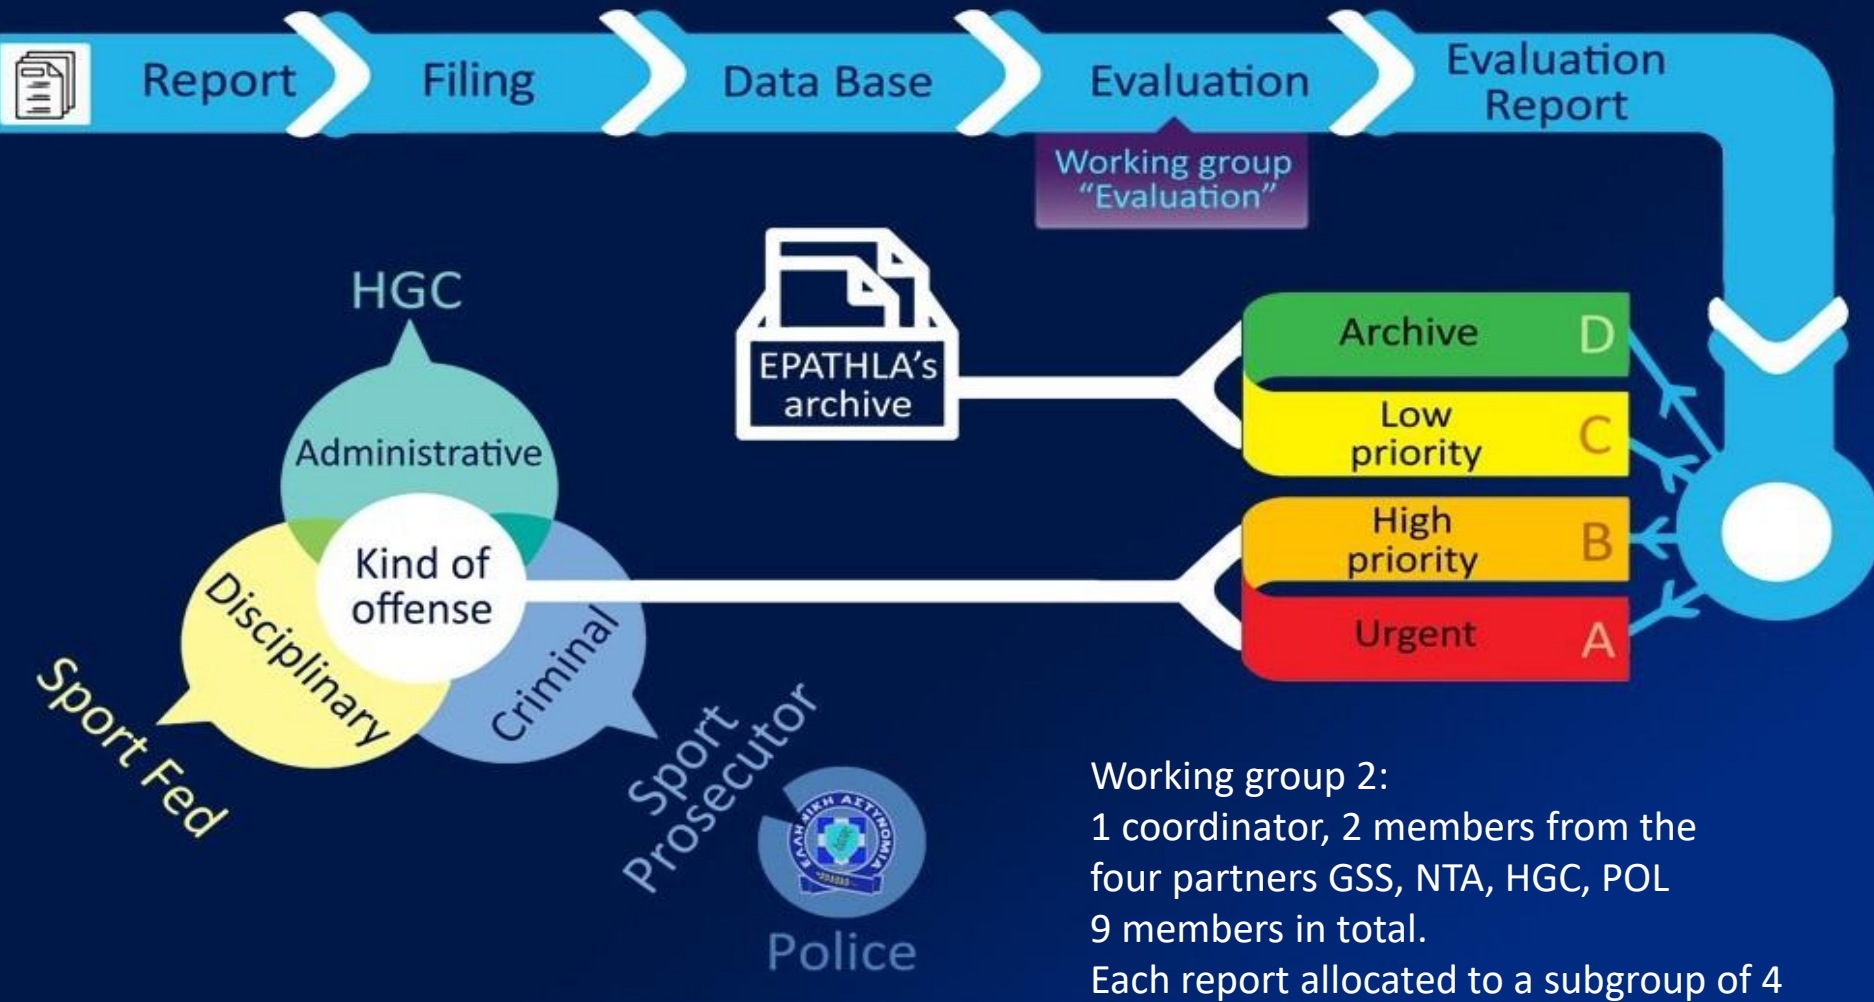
Report

Filing

Data Base

Evaluation

Evaluation Report

Working group "Evaluation"

HGC

EPATHLA's archive

Archive D

Low priority C

High priority B

Urgent A

Administrative

Kind of offense

Disciplinary

Criminal

Sport Fed

Sport Prosecutor

Police

Working group 2:
1 coordinator, 2 members from the four partners GSS, NTA, HGC, POL
9 members in total.
Each report allocated to a subgroup of 4